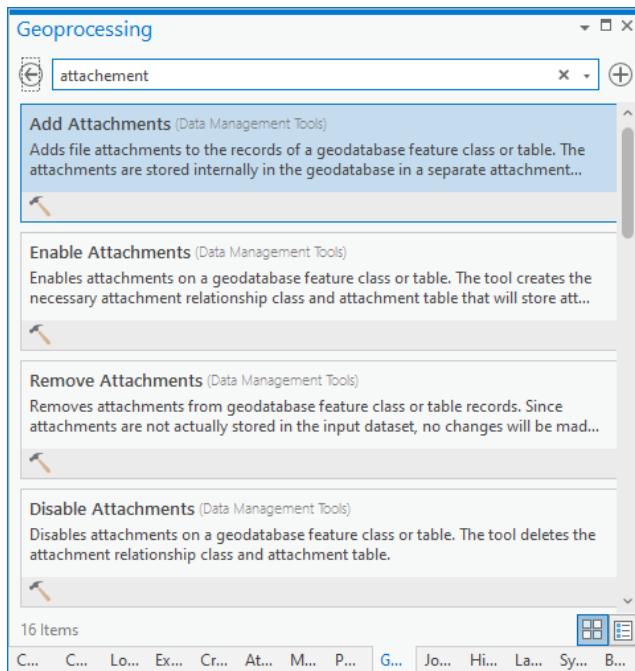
Geoprocessing

attachement

Add Attachments (Data Management Tools)
Adds file attachments to the records of a geodatabase feature class or table. The attachments are stored internally in the geodatabase in a separate attachment...

Enable Attachments (Data Management Tools)
Enables attachments on a geodatabase feature class or table. The tool creates the necessary attachment relationship class and attachment table that will store att...

Remove Attachments (Data Management Tools)
Removes attachments from geodatabase feature class or table records. Since attachments are not actually stored in the input dataset, no changes will be mad...

Disable Attachments (Data Management Tools)
Disables attachments on a geodatabase feature class or table. The tool deletes the attachment relationship class and attachment table.

16 Items

C... C... Lo... Ex... Cr... At... M... P... G... Jo... Hi... La... Sy... B...